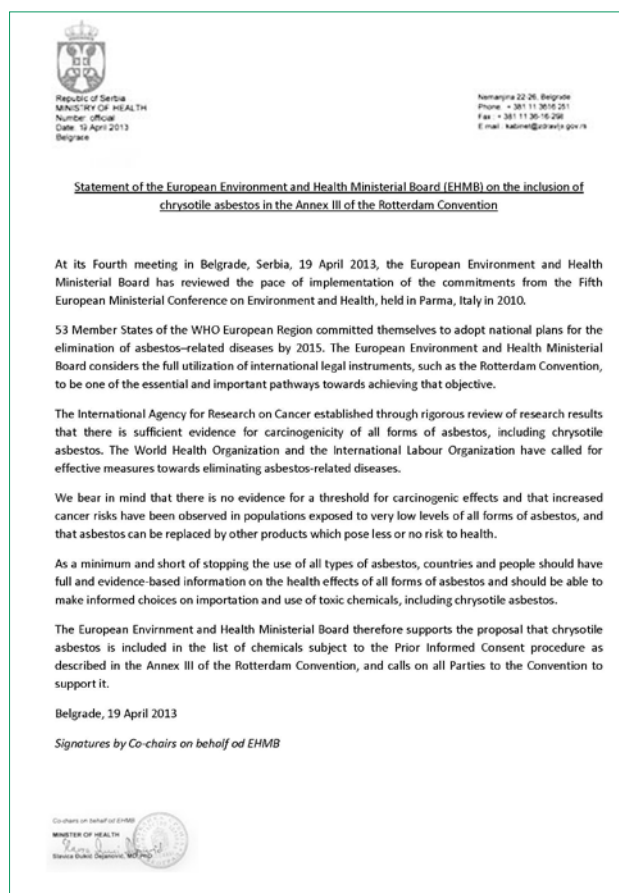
Republic of Serbia
MINISTRY OF HEALTH
Number: official
Date: 19 April 2013
Belgrade

Nemanjina 22-26, Belgrade
Phone: + 381 11 3616 251
Fax: + 381 11 36-16-298
E mail: kabinet@zdravlje.gov.rs

Statement of the European Environment and Health Ministerial Board (EHMB) on the inclusion of chrysotile asbestos in the Annex III of the Rotterdam Convention

At its Fourth meeting in Belgrade, Serbia, 19 April 2013, the European Environment and Health Ministerial Board has reviewed the pace of implementation of the commitments from the Fifth European Ministerial Conference on Environment and Health, held in Parma, Italy in 2010.

53 Member States of the WHO European Region committed themselves to adopt national plans for the elimination of asbestos–related diseases by 2015. The European Environment and Health Ministerial Board considers the full utilization of international legal instruments, such as the Rotterdam Convention, to be one of the essential and important pathways towards achieving that objective.

The International Agency for Research on Cancer established through rigorous review of research results that there is sufficient evidence for carcinogenicity of all forms of asbestos, including chrysotile asbestos. The World Health Organization and the International Labour Organization have called for effective measures towards eliminating asbestos-related diseases.

We bear in mind that there is no evidence for a threshold for carcinogenic effects and that increased cancer risks have been observed in populations exposed to very low levels of all forms of asbestos, and that asbestos can be replaced by other products which pose less or no risk to health.

As a minimum and short of stopping the use of all types of asbestos, countries and people should have full and evidence-based information on the health effects of all forms of asbestos and should be able to make informed choices on importation and use of toxic chemicals, including chrysotile asbestos.

The European Envirnment and Health Ministerial Board therefore supports the proposal that chrysotile asbestos is included in the list of chemicals subject to the Prior Informed Consent procedure as described in the Annex III of the Rotterdam Convention, and calls on all Parties to the Convention to support it.

Belgrade, 19 April 2013

Signatures by Co-chairs on behalf od EHMB

Co-chairs on behalf of EHMB
MINISTER OF HEALTH
Slavica Đukić Dejanović, MD PhD
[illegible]